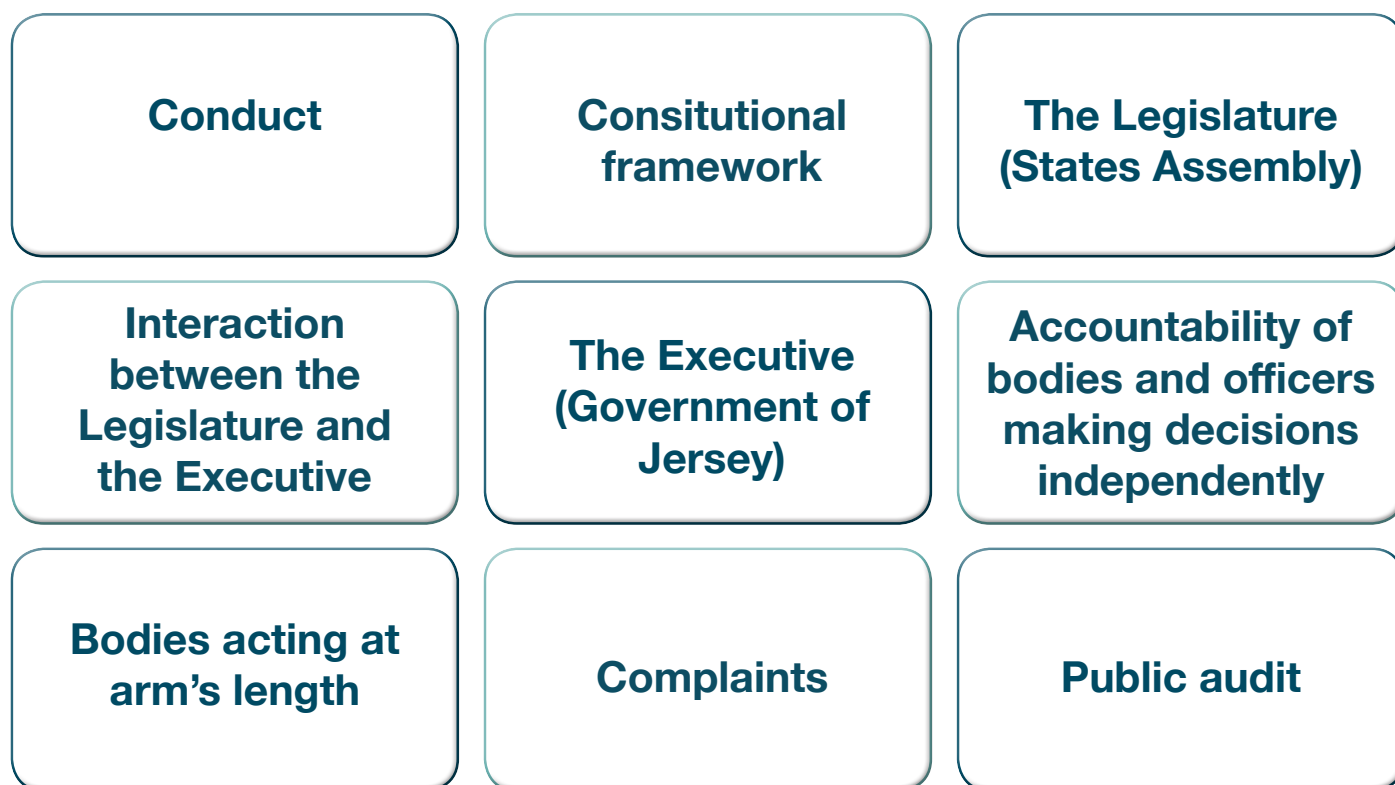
Conduct

Consitutional framework

The Legislature (States Assembly)

Interaction between the Legislature and the Executive

The Executive (Government of Jersey)

Accountability of bodies and officers making decisions independently

Bodies acting at arm’s length

Complaints

Public audit